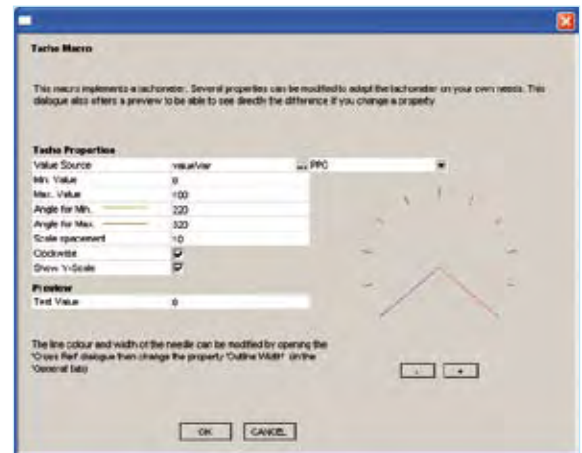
Tacho Macro

This macro implements a tachometer. Several properties can be modified to adapt the tachometer on your own needs. This dialogue also offers a preview to be able to see directly the difference if you change a property.

Tacho Properties

| Value Source | valueVar | ... PPC |
|---|---|---|
| Min. Value | 0 | |
| Max. Value | 100 | |
| Angle for Min. | 220 | |
| Angle for Max. | 320 | |
| Scale spacement | 10 | |
| Clockwise | ☑ | |
| Show Y-Scale | ☑ | |

Preview

| Test Value | 0 |
|---|---|

The line colour and width of the needle can be modified by opening the 'Cross Ref' dialogue then change the property 'Outline Width' (in the 'General' tab)

-  +

OK  CANCEL